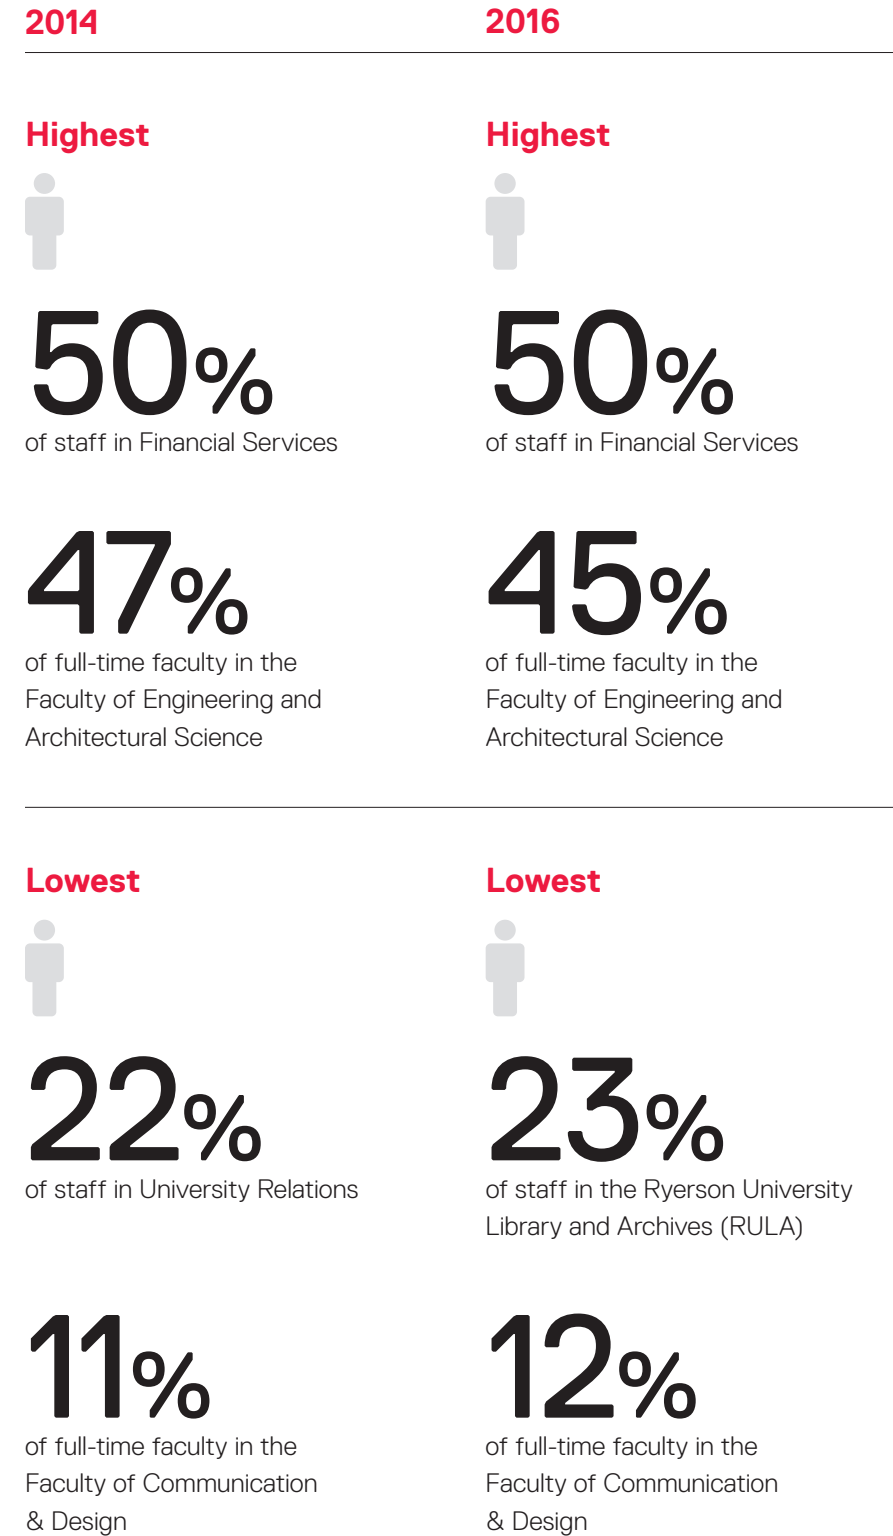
2014

Highest

50%
of staff in Financial Services

47%
of full-time faculty in the Faculty of Engineering and Architectural Science

Lowest

22%
of staff in University Relations

11%
of full-time faculty in the Faculty of Communication & Design

2016

Highest

50%
of staff in Financial Services

45%
of full-time faculty in the Faculty of Engineering and Architectural Science

Lowest

23%
of staff in the Ryerson University Library and Archives (RULA)

12%
of full-time faculty in the Faculty of Communication & Design